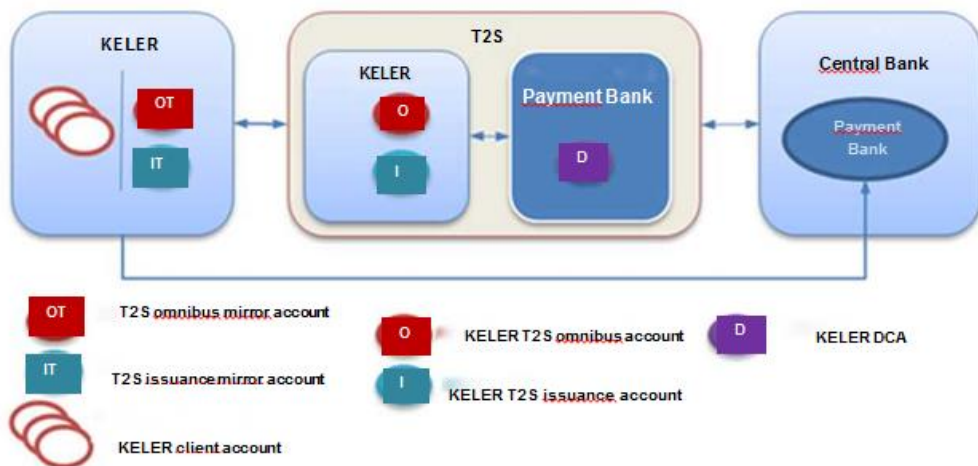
KELER

OT

IT

T2S

KELER

O

I

Payment Bank

D

Central Bank

Payment Bank

OT T2S omnibus mirror account

IT T2S issuance mirror account

KELER client account

O KELER T2S omnibus account

I KELER T2S issuance account

D KELER DCA